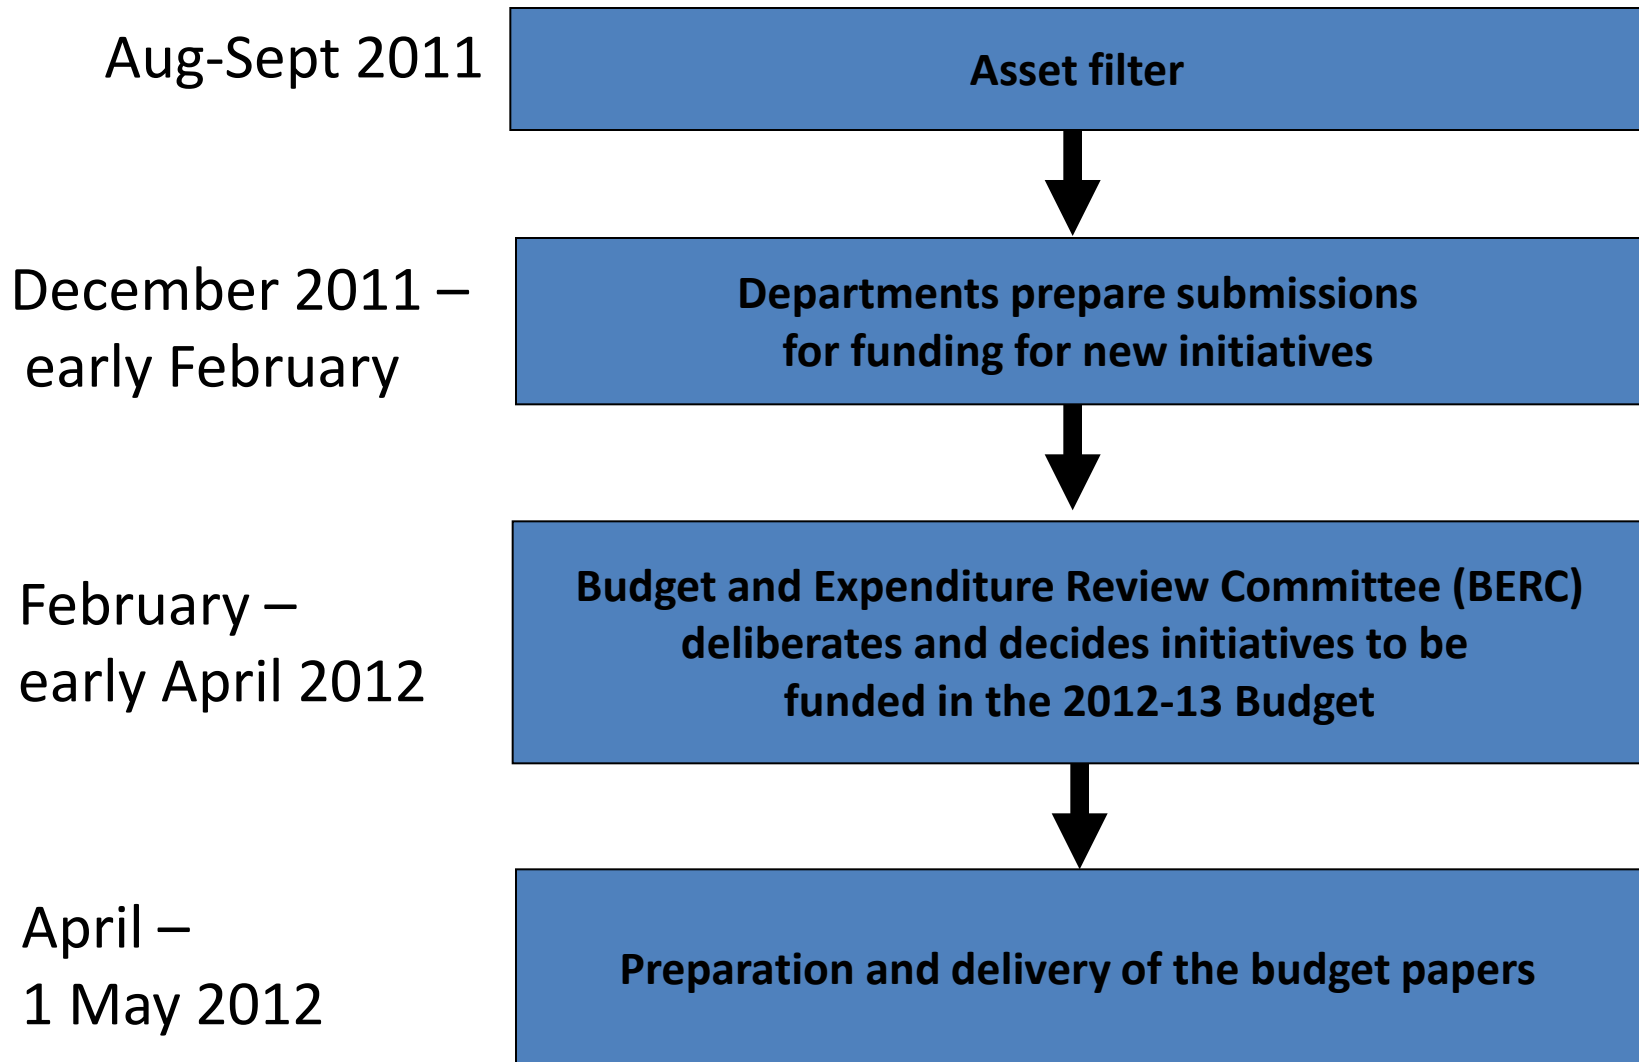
Aug-Sept 2011

Asset filter

December 2011 – early February

Departments prepare submissions for funding for new initiatives

February – early April 2012

Budget and Expenditure Review Committee (BERC) deliberates and decides initiatives to be funded in the 2012-13 Budget

April – 1 May 2012

Preparation and delivery of the budget papers